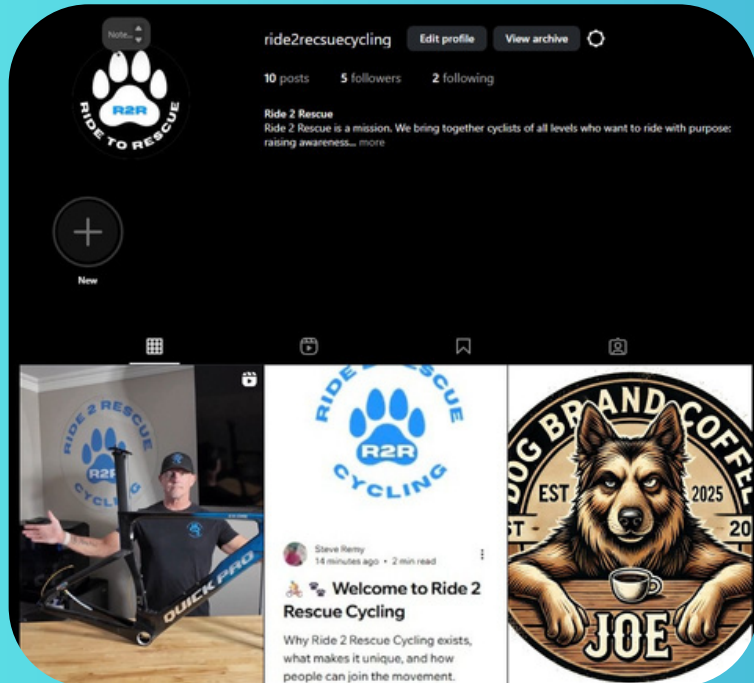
Note...

R2R
RIDE TO RESCUE

ride2recsuecycling
Edit profile
View archive

10 posts 5 followers 2 following

Ride 2 Rescue
Ride 2 Rescue is a mission. We bring together cyclists of all levels who want to ride with purpose: raising awareness... more

New

RIDE 2 RESCUE
R2R
CYCLING
QUICK PRO

RIDE 2 RESCUE
R2R
CYCLING

Steve Remy
14 minutes ago • 2 min read

🚴 🐾 Welcome to Ride 2 Rescue Cycling

Why Ride 2 Rescue Cycling exists, what makes it unique, and how people can join the movement.

DOG BRAND COFFEE
EST 2025
EST 20
JOE